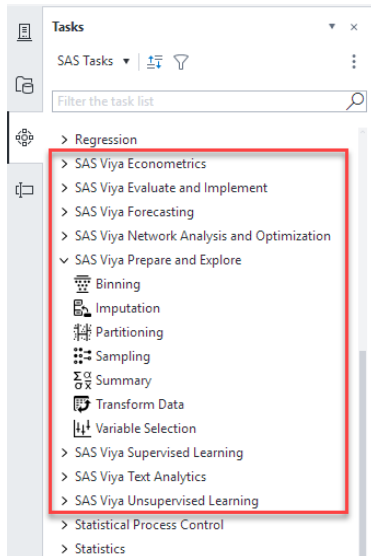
Tasks

SAS Tasks ▾

Filter the task list

> Regression
> SAS Viya Econometrics
> SAS Viya Evaluate and Implement
> SAS Viya Forecasting
> SAS Viya Network Analysis and Optimization
∨ SAS Viya Prepare and Explore
Binning
Imputation
Partitioning
Sampling
Summary
Transform Data
Variable Selection
> SAS Viya Supervised Learning
> SAS Viya Text Analytics
> SAS Viya Unsupervised Learning
> Statistical Process Control
> Statistics